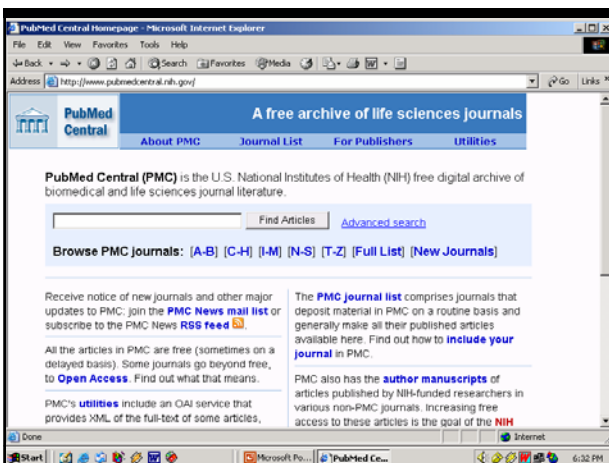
PubMed Central Homepage - Microsoft Internet Explorer

File Edit View Favorites Tools Help

Back Search Favorites Media

Address http://www.pubmedcentral.nih.gov/ Go Links

PubMed Central

A free archive of life sciences journals

About PMC Journal List For Publishers Utilities

PubMed Central (PMC) is the U.S. National Institutes of Health (NIH) free digital archive of biomedical and life sciences journal literature.

Find Articles Advanced search

Browse PMC journals: [A-B] [C-H] [I-M] [N-S] [T-Z] [Full List] [New Journals]

Receive notice of new journals and other major updates to PMC: join the PMC News mail list or subscribe to the PMC News RSS feed

All the articles in PMC are free (sometimes on a delayed basis). Some journals go beyond free, to Open Access. Find out what that means.

PMC's utilities include an OAI service that provides XML of the full-text of some articles,

The PMC journal list comprises journals that deposit material in PMC on a routine basis and generally make all their published articles available here. Find out how to include your journal in PMC.

PMC also has the author manuscripts of articles published by NIH-funded researchers in various non-PMC journals. Increasing free access to these articles is the goal of the NIH

Done Internet

Start Microsoft Po... PubMed Ce... 6:32 PM